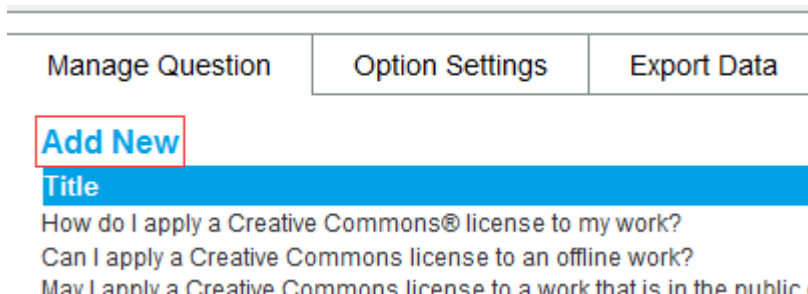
Manage Question | Option Settings | Export Data

Add New

Title

How do I apply a Creative Commons® license to my work?

Can I apply a Creative Commons license to an offline work?

May I apply a Creative Commons license to a work that is in the public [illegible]